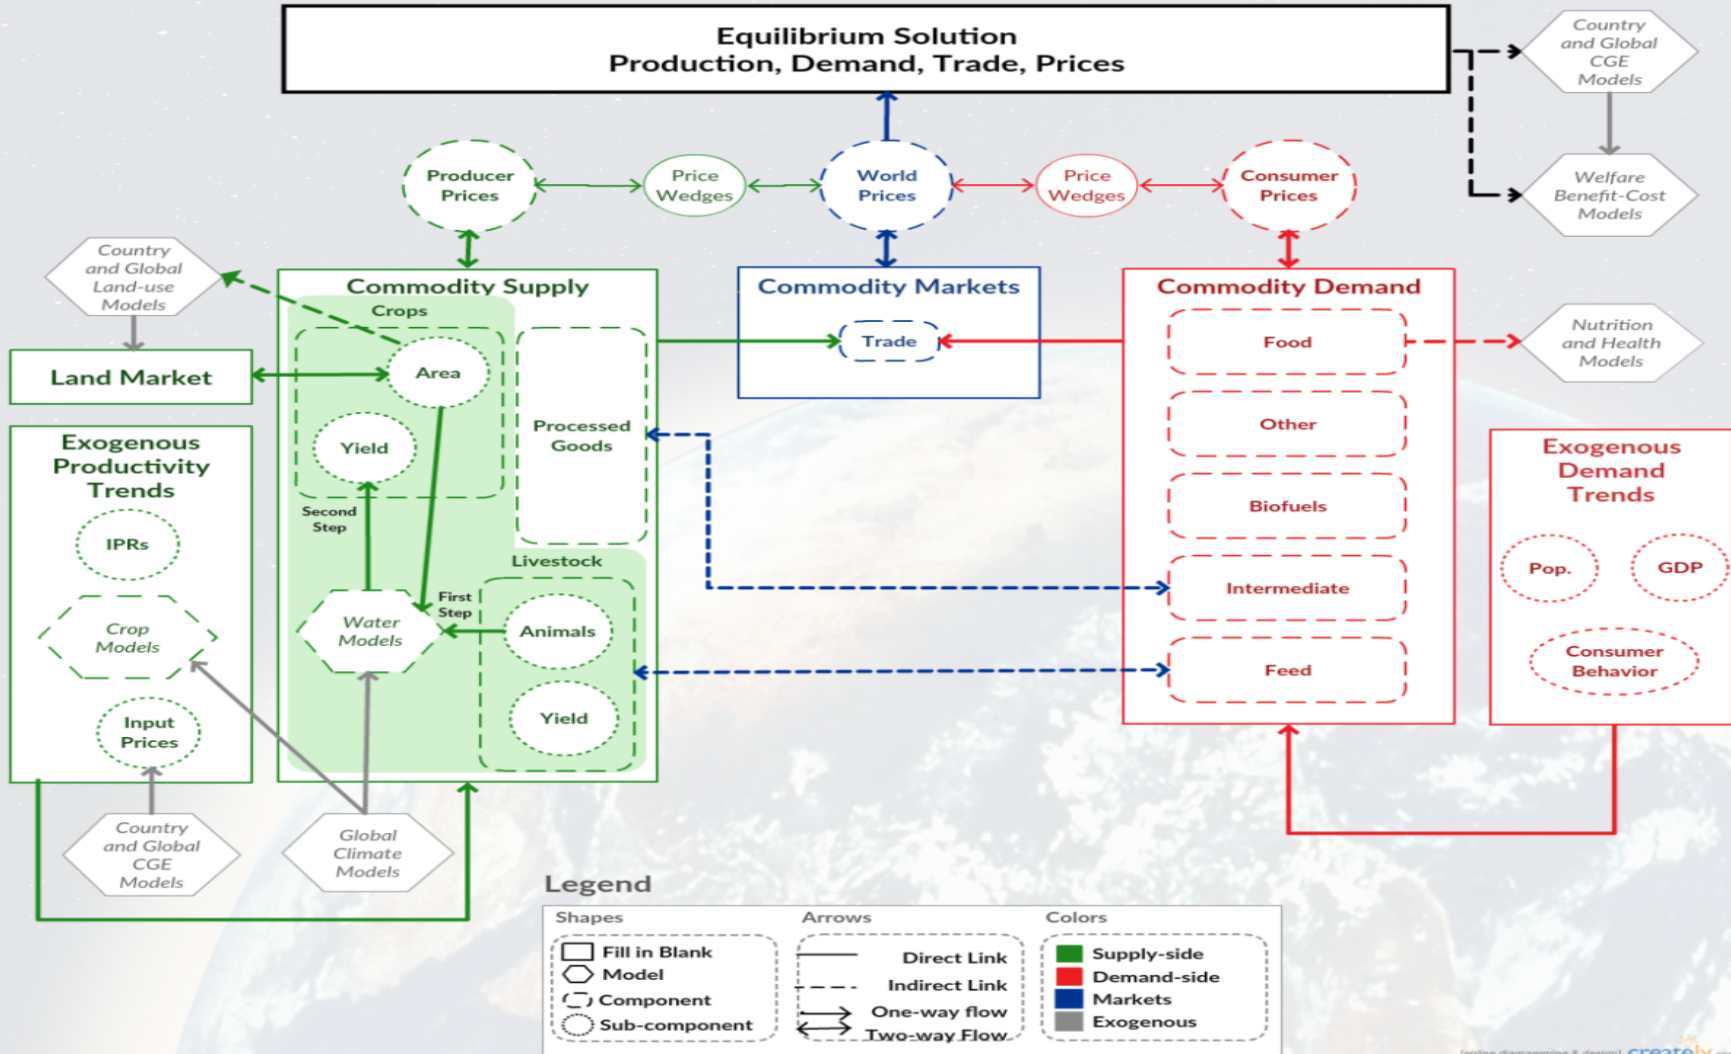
Equilibrium Solution
Production, Demand, Trade, Prices

Country and Global CGE Models

Welfare Benefit-Cost Models

Producer Prices

Price Wedges

World Prices

Price Wedges

Consumer Prices

Country and Global Land-use Models

Land Market

Commodity Supply

Crops

Area

Yield

Second Step

Processed Goods

Livestock

Water Models

First Step

Animals

Yield

Commodity Markets

Trade

Commodity Demand

Food

Other

Biofuels

Intermediate

Feed

Nutrition and Health Models

Exogenous Productivity Trends

IPRs

Crop Models

Input Prices

Exogenous Demand Trends

Pop.

GDP

Consumer Behavior

Country and Global CGE Models

Global Climate Models

Legend

Shapes
Fill in Blank
Model
Component
Sub-component

Arrows
Direct Link
Indirect Link
One-way flow
Two-way Flow

Colors
Supply-side
Demand-side
Markets
Exogenous

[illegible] creately